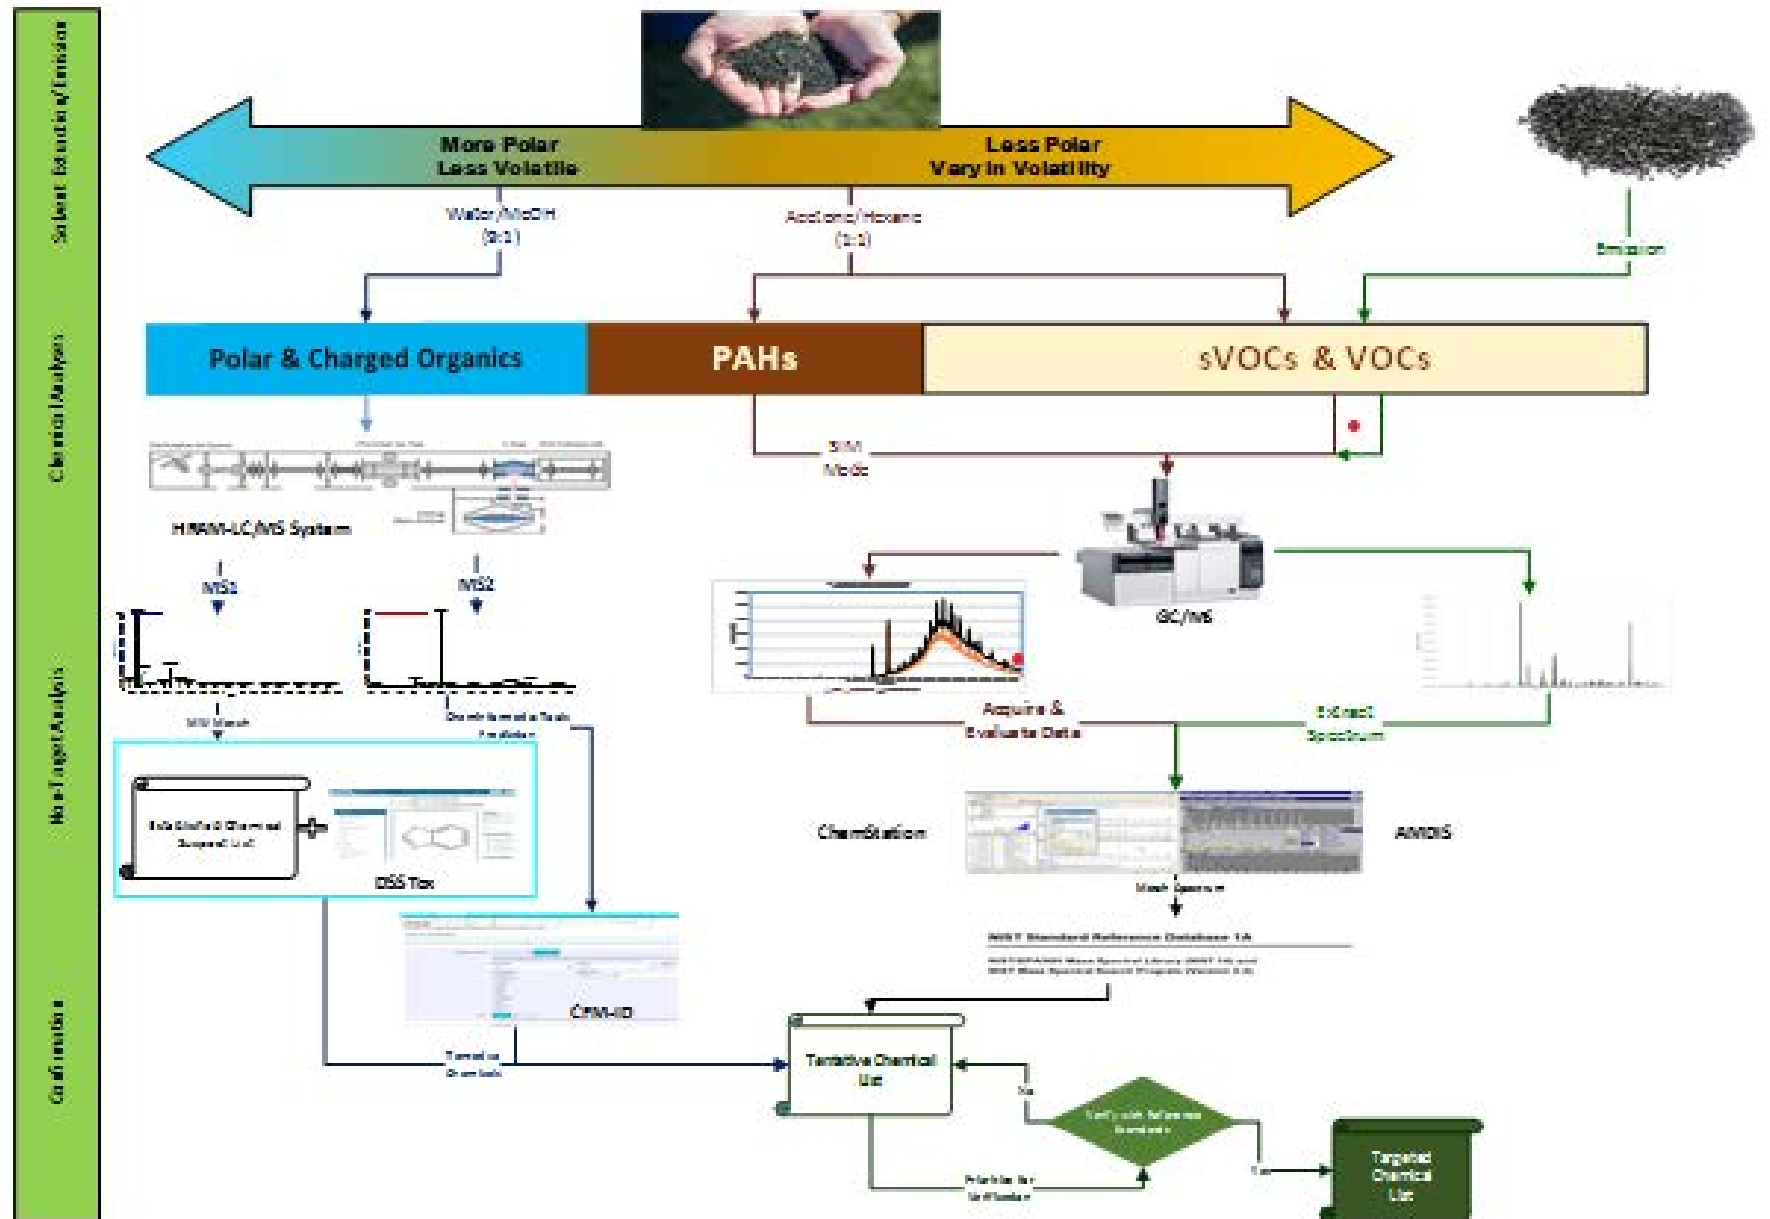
Solvent Extraction/Emission

Chemical Analysis

Non-Target Analysis

Confirmation

More Polar
Less Volatile

Less Polar
Vary in Volatility

Water/MeOH
(1:1)

Acetone/Hexane
(1:1)

Emission

Polar & Charged Organics

PAHs

sVOCs & VOCs

SIM
Mode

HRAM-LC/MS System

MS2

MS2

MW Match

Fragmentation Tools
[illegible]

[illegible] Chemical Suspect List

DSS Tox

CFM-ID

GC/MS

Acquire &
Evaluate Data

Extract
Spectrum

ChemStation

AMDIS

Mass Spectrum

NIST Standard Reference Database 1A

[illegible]
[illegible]

Tentative Chemicals

Tentative Chemical
List

No

Verify with Reference Standards

Yes

Prioritize for Verification

Targeted
Chemical
List